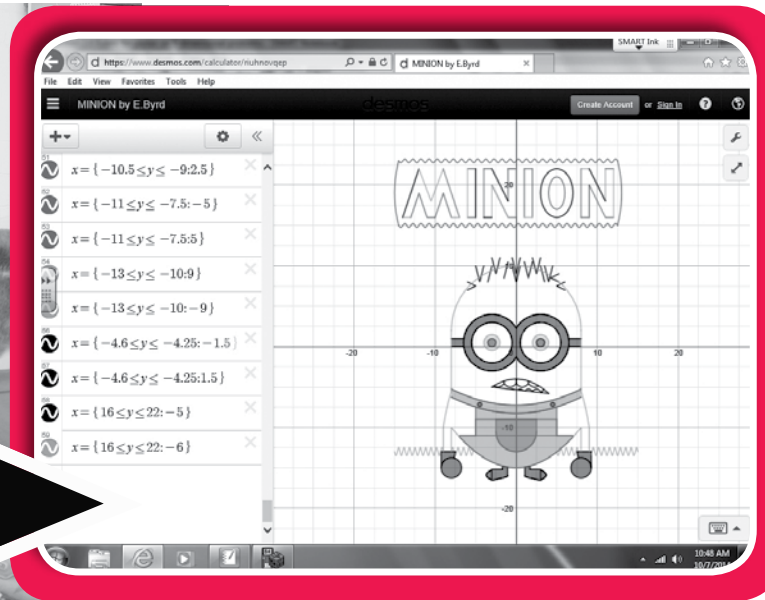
SMART Ink

https://www.desmos.com/calculator/riuhnovqep

MINION by E.Byrd

File Edit View Favorites Tools Help

MINION by E.Byrd

desmos

Create Account or Sign In

51 $x=\{-10.5\leq y\leq -9:2.5\}$

52 $x=\{-11\leq y\leq -7.5:-5\}$

53 $x=\{-11\leq y\leq -7.5:5\}$

54 $x=\{-13\leq y\leq -10:9\}$

55 $x=\{-13\leq y\leq -10:-9\}$

56 $x=\{-4.6\leq y\leq -4.25:-1.5\}$

57 $x=\{-4.6\leq y\leq -4.25:1.5\}$

58 $x=\{16\leq y\leq 22:-5\}$

59 $x=\{16\leq y\leq 22:-6\}$

MINION

20

-20

-10

10

20

-10

-20

10:48 AM
10/7/2014